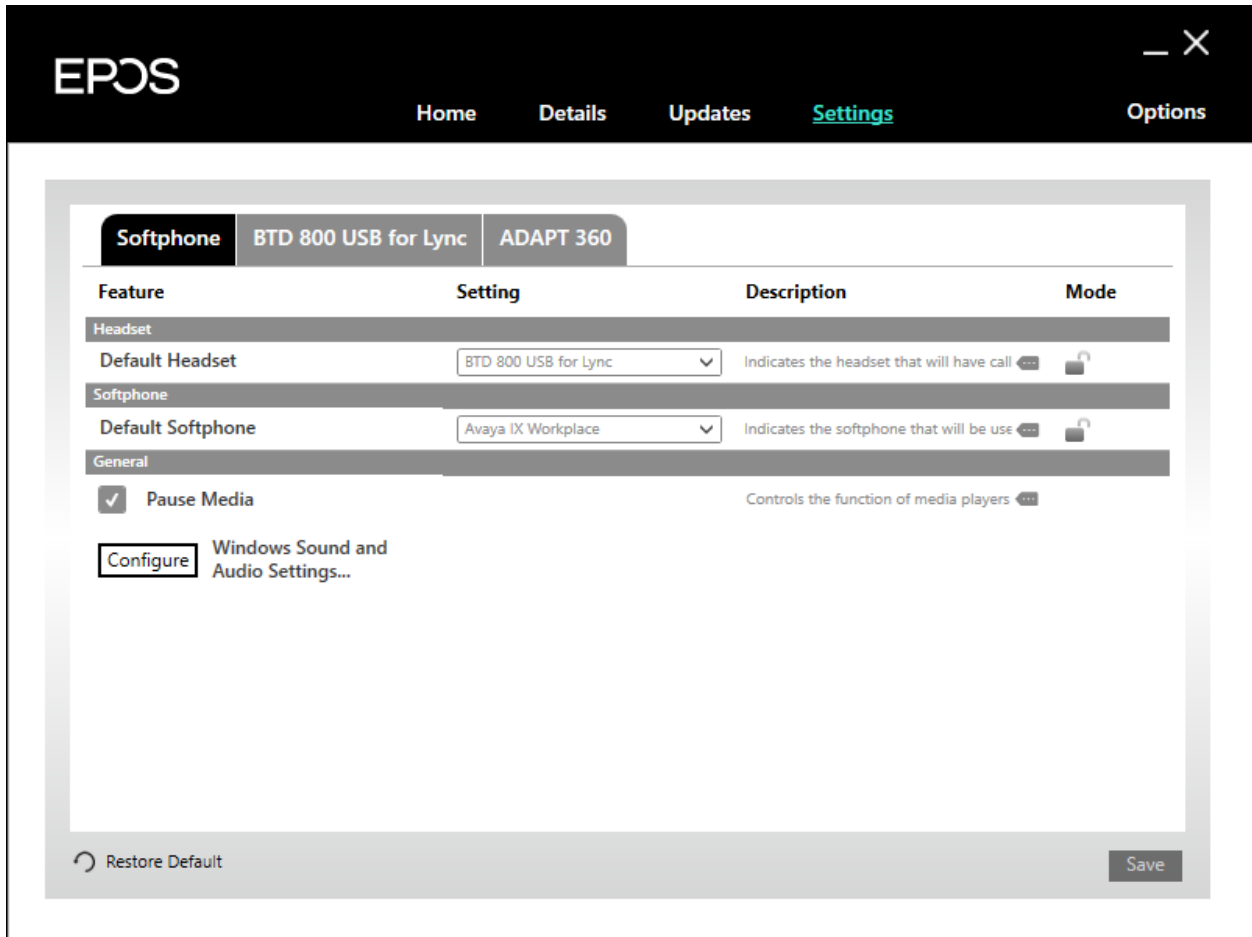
EPOS

_ ×

Home Details Updates Settings Options

Softphone BTD 800 USB for Lync ADAPT 360

| Feature | Setting | Description | Mode |
|---|---|---|---|
| Headset | | | |
| Default Headset | BTD 800 USB for Lync | Indicates the headset that will have call | |
| Softphone | | | |
| Default Softphone | Avaya IX Workplace | Indicates the softphone that will be use | |
| General | | | |
| Pause Media | | Controls the function of media players | |

Configure Windows Sound and Audio Settings...

Restore Default

Save